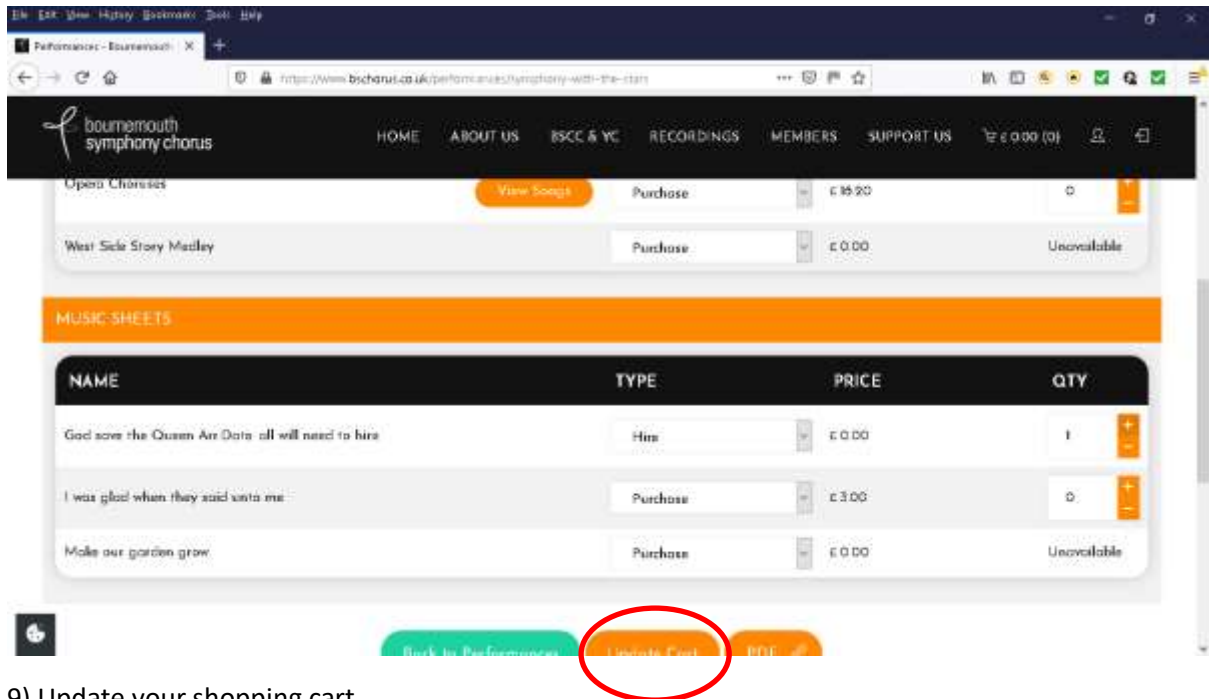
File Edit View History Bookmarks Tools Help

Performances - Bournemouth

https://www.bscchorus.co.uk/performances/symphony-with-the-stars

bournemouth symphony chorus

HOME ABOUT US BSCC & YC RECORDINGS MEMBERS SUPPORT US £0.00 (0)

Opera Choruses View Songs Purchase £16.20 0

West Side Story Medley Purchase £0.00 Unavailable

MUSIC SHEETS

| NAME | TYPE | PRICE | QTY |
|---|---|---|---|
| God save the Queen Arr Data all will need to hire | Hire | £0.00 | 1 |
| I was glad when they said unto me | Purchase | £3.00 | 0 |
| Make our garden grow | Purchase | £0.00 | Unavailable |

Back to Performances Update Cart PDF

9) Update your shopping cart